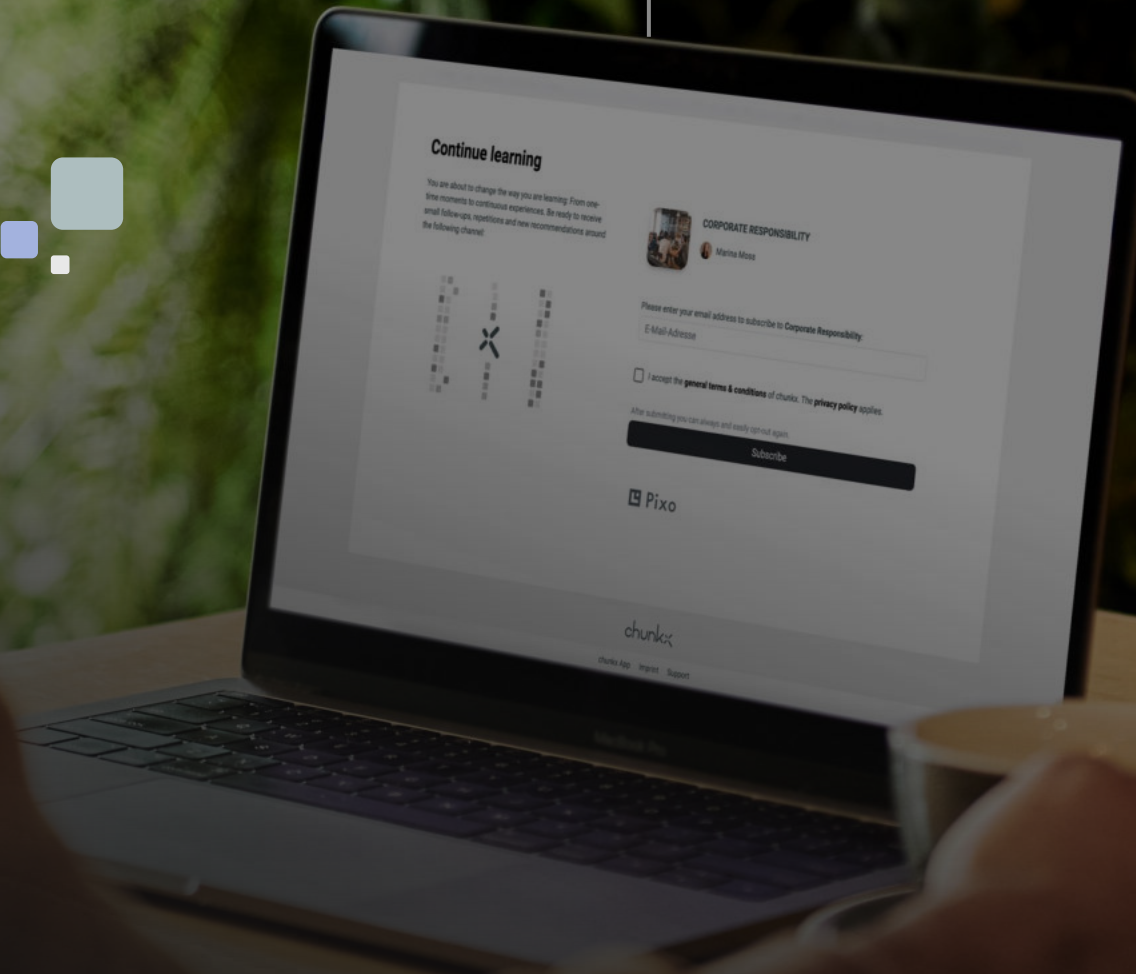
Continue learning

You are about to change the way you are learning: From one-time moments to continuous experiences. Be ready to receive email follow-ups, repetitions and new recommendations around the following channel:

CORPORATE RESPONSIBILITY

Marina Mosz

Please enter your email address to subscribe to Corporate Responsibility.

E-Mail-Adresse

I accept the general terms & conditions of chunkx. The privacy policy applies.

After submitting you can always and easily opt-out again.

Subscribe

Pixo

chunkx

Chunkx App Imprint Support

MacBook Pro